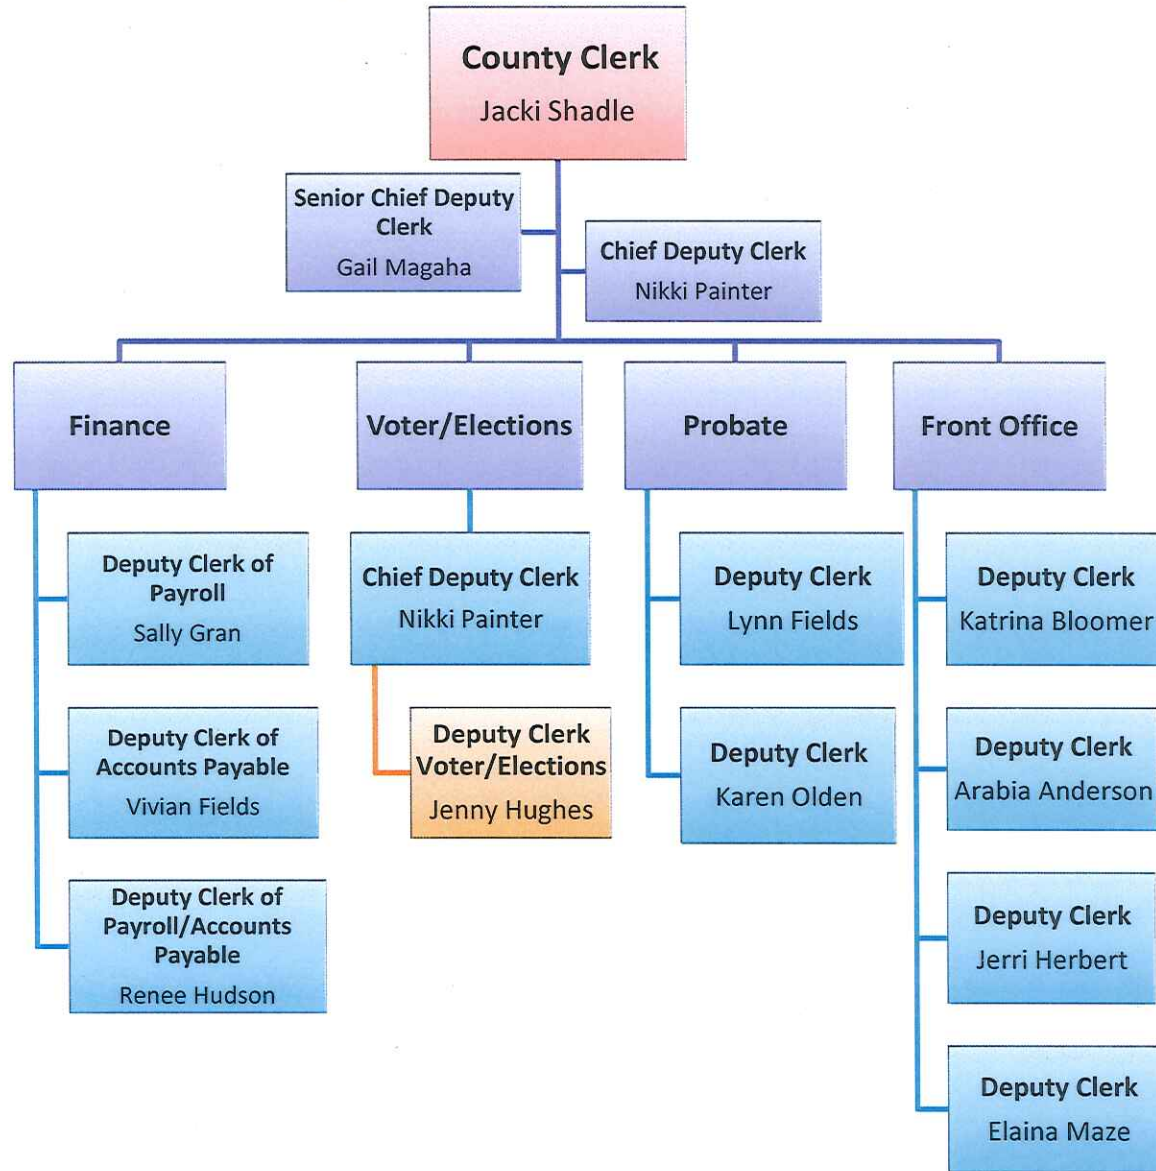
County Clerk
Jacki Shadle

Senior Chief Deputy Clerk
Gail Magaha

Chief Deputy Clerk
Nikki Painter

Finance

Voter/Elections

Probate

Front Office

Deputy Clerk of Payroll
Sally Gran

Deputy Clerk of Accounts Payable
Vivian Fields

Deputy Clerk of Payroll/Accounts Payable
Renee Hudson

Chief Deputy Clerk
Nikki Painter

Deputy Clerk Voter/Elections
Jenny Hughes

Deputy Clerk
Lynn Fields

Deputy Clerk
Karen Olden

Deputy Clerk
Katrina Bloomer

Deputy Clerk
Arabia Anderson

Deputy Clerk
Jerri Herbert

Deputy Clerk
Elaina Maze